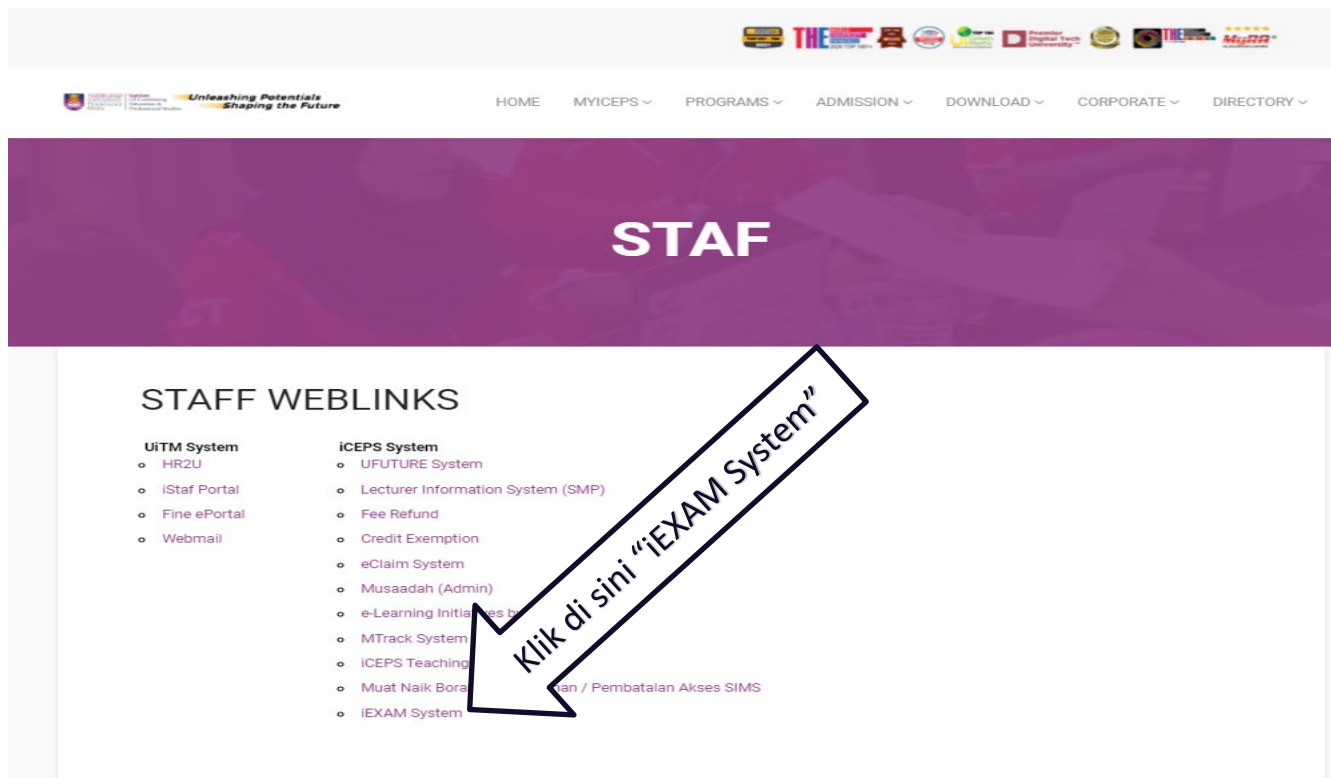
THE THE MyRA

Unleashing Potentials Shaping the Future

HOME MYICEPS PROGRAMS ADMISSION DOWNLOAD CORPORATE DIRECTORY

STAF

STAFF WEBLINKS

UiTM System
- HR2U
- iStaf Portal
- Fine ePortal
- Webmail

iCEPS System
- UFUTURE System
- Lecturer Information System (SMP)
- Fee Refund
- Credit Exemption
- eClaim System
- Musaadah (Admin)
- e-Learning Initia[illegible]es b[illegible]
- MTrack System
- iCEPS Teaching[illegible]
- Muat Naik Bora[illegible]an / Pembatalan Akses SIMS
- iEXAM System

Klik di sini "iEXAM System"